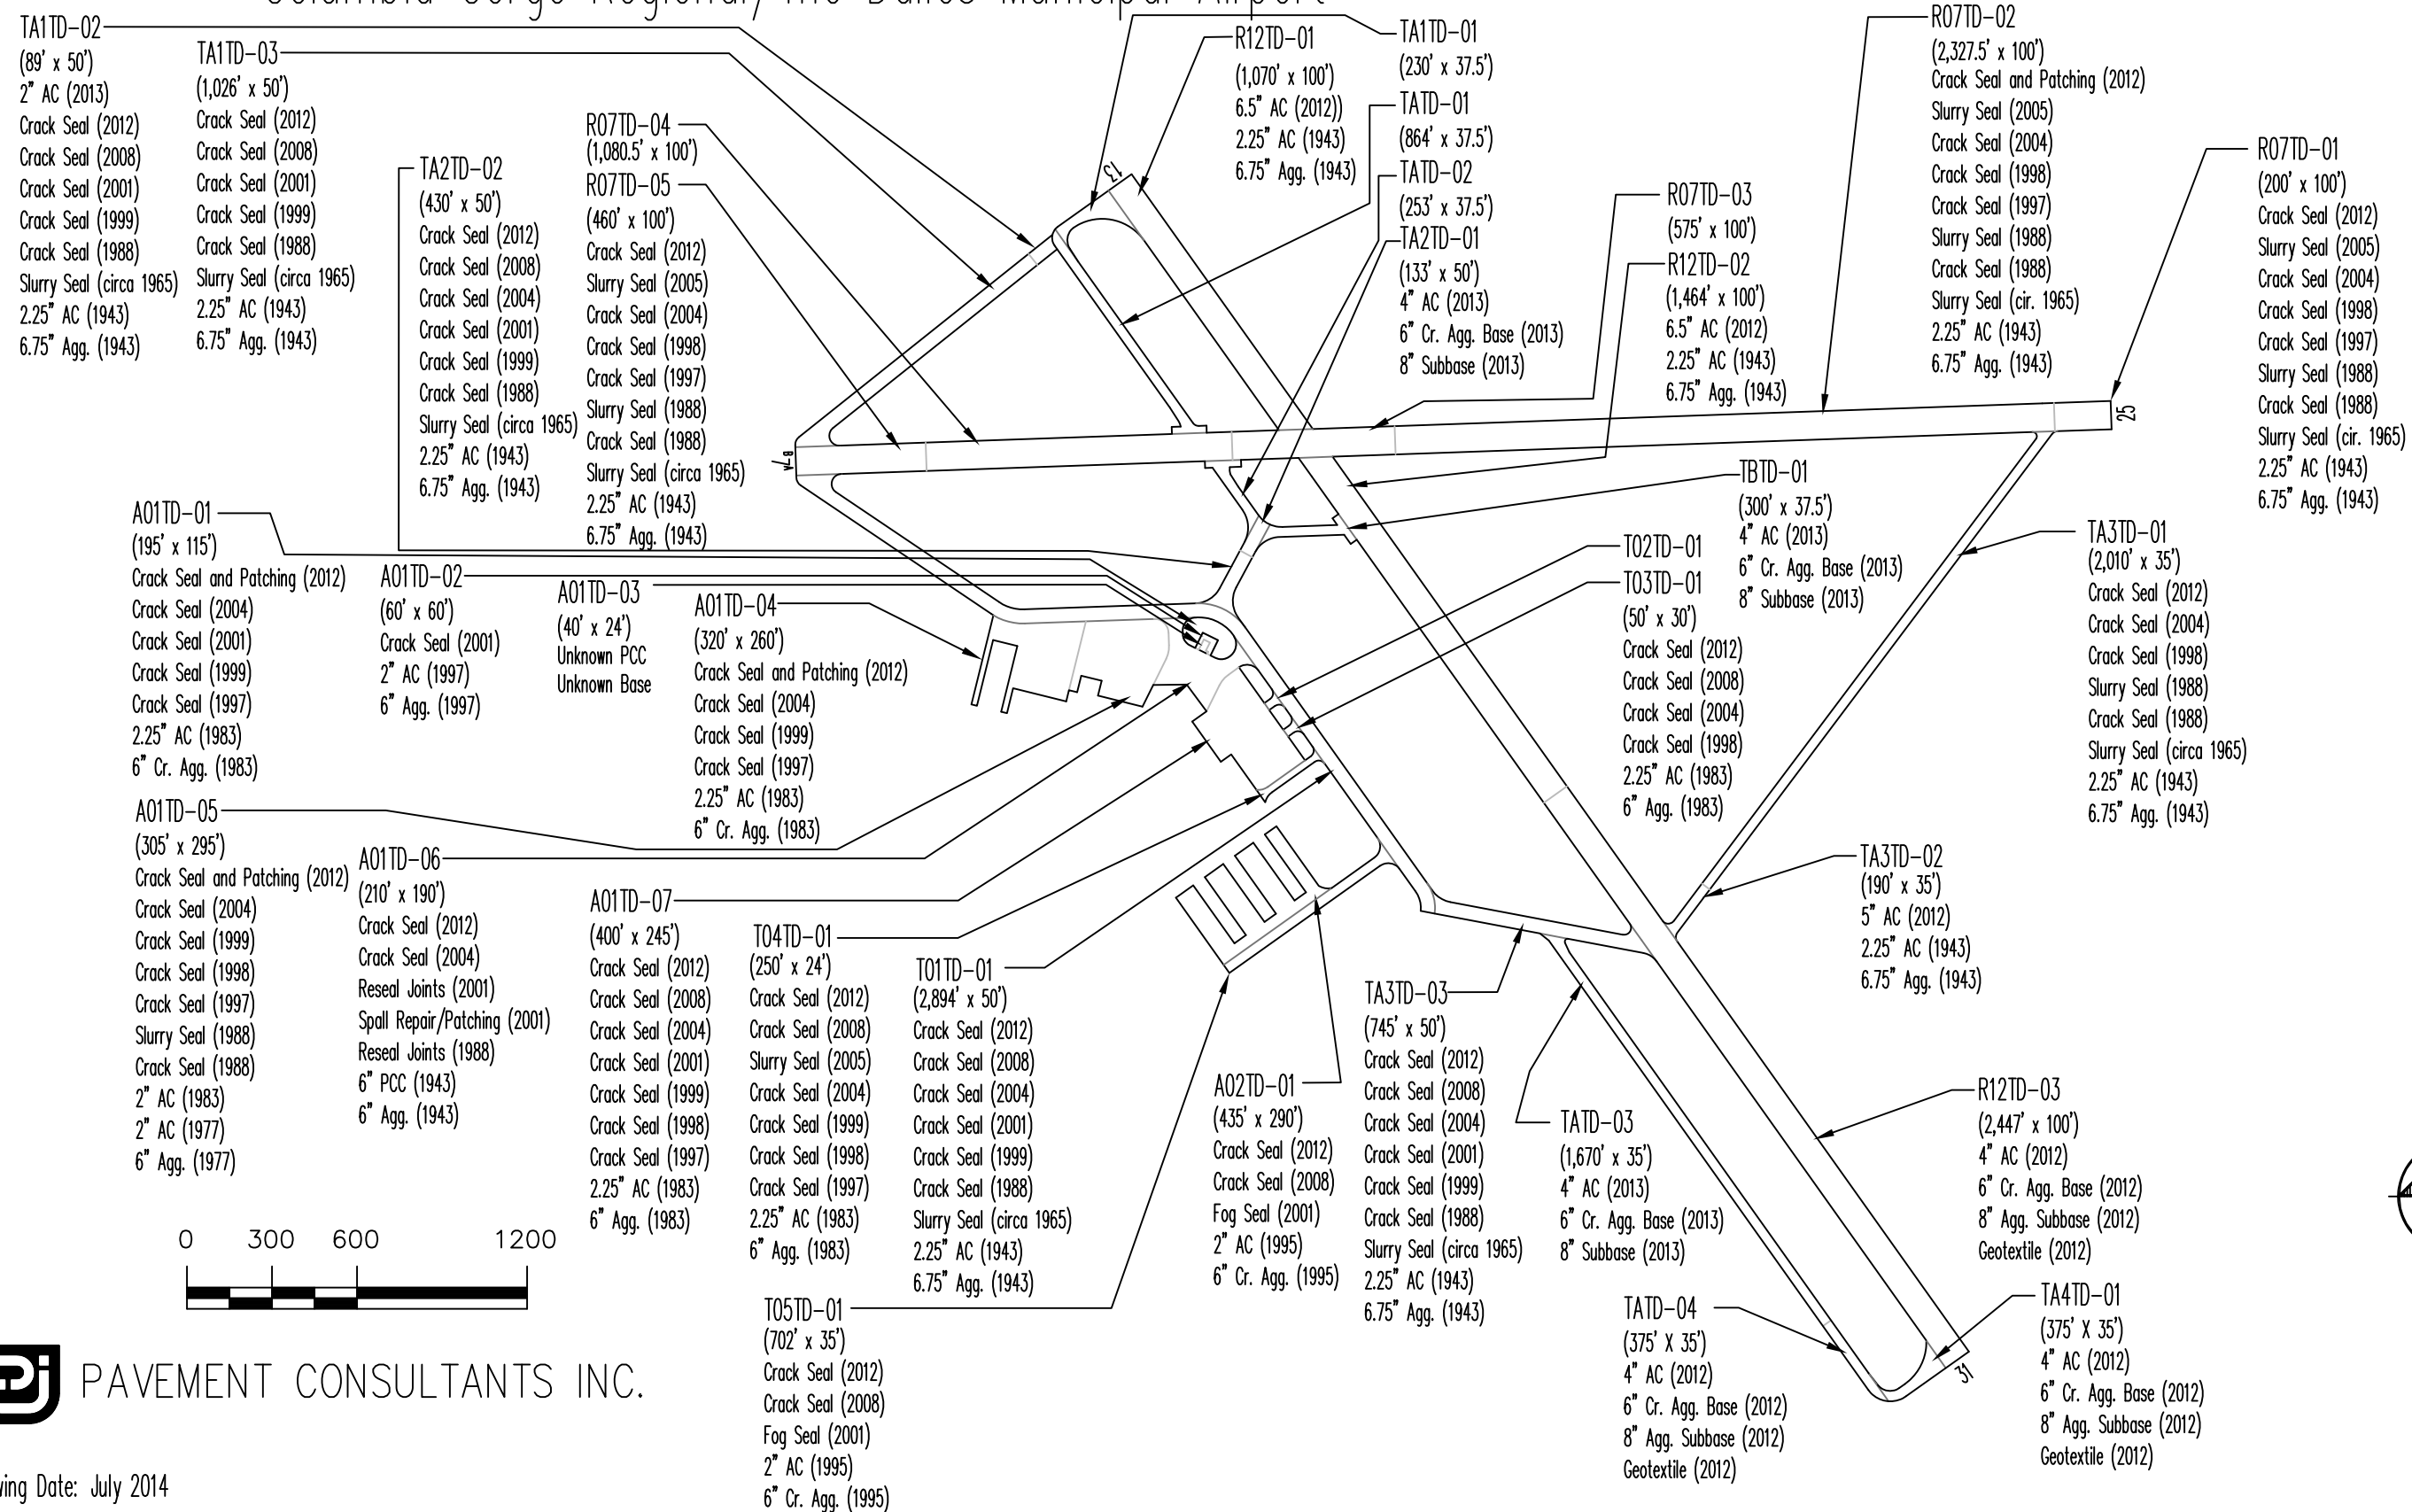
TA1TD-02
(89' x 50')
2" AC (2013)
Crack Seal (2012)
Crack Seal (2008)
Crack Seal (2001)
Crack Seal (1999)
Crack Seal (1988)
Slurry Seal (circa 1965)
2.25" AC (1943)
6.75" Agg. (1943)

TA1TD-03
(1,026' x 50')
Crack Seal (2012)
Crack Seal (2008)
Crack Seal (2001)
Crack Seal (1999)
Crack Seal (1988)
Slurry Seal (circa 1965)
2.25" AC (1943)
6.75" Agg. (1943)

TA2TD-02
(430' x 50')
Crack Seal (2012)
Crack Seal (2008)
Crack Seal (2004)
Crack Seal (2001)
Crack Seal (1999)
Crack Seal (1988)
Slurry Seal (circa 1965)
2.25" AC (1943)
6.75" Agg. (1943)

R07TD-04
(1,080.5' x 100')
R07TD-05
(460' x 100')
Crack Seal (2012)
Slurry Seal (2005)
Crack Seal (2004)
Crack Seal (1998)
Crack Seal (1997)
Slurry Seal (1988)
Crack Seal (1988)
Slurry Seal (circa 1965)
2.25" AC (1943)
6.75" Agg. (1943)

R12TD-01
(1,070' x 100')
6.5" AC (2012))
2.25" AC (1943)
6.75" Agg. (1943)

TA1TD-01
(230' x 37.5')
TATD-01
(864' x 37.5')
TATD-02
(253' x 37.5')
TA2TD-01
(133' x 50')
4" AC (2013)
6" Cr. Agg. Base (2013)
8" Subbase (2013)

R07TD-03
(575' x 100')
R12TD-02
(1,464' x 100')
6.5" AC (2012)
2.25" AC (1943)
6.75" Agg. (1943)

R07TD-02
(2,327.5' x 100')
Crack Seal and Patching (2012)
Slurry Seal (2005)
Crack Seal (2004)
Crack Seal (1998)
Crack Seal (1997)
Slurry Seal (1988)
Crack Seal (1988)
Slurry Seal (cir. 1965)
2.25" AC (1943)
6.75" Agg. (1943)

R07TD-01
(200' x 100')
Crack Seal (2012)
Slurry Seal (2005)
Crack Seal (2004)
Crack Seal (1998)
Crack Seal (1997)
Slurry Seal (1988)
Crack Seal (1988)
Slurry Seal (cir. 1965)
2.25" AC (1943)
6.75" Agg. (1943)

12
7-8
25

A01TD-01
(195' x 115')
Crack Seal and Patching (2012)
Crack Seal (2004)
Crack Seal (2001)
Crack Seal (1999)
Crack Seal (1997)
2.25" AC (1983)
6" Cr. Agg. (1983)

A01TD-02
(60' x 60')
Crack Seal (2001)
2" AC (1997)
6" Agg. (1997)

A01TD-03
(40' x 24')
Unknown PCC
Unknown Base

A01TD-04
(320' x 260')
Crack Seal and Patching (2012)
Crack Seal (2004)
Crack Seal (1999)
Crack Seal (1997)
2.25" AC (1983)
6" Cr. Agg. (1983)

TBTD-01
(300' x 37.5')
4" AC (2013)
6" Cr. Agg. Base (2013)
8" Subbase (2013)

T02TD-01
T03TD-01
(50' x 30')
Crack Seal (2012)
Crack Seal (2008)
Crack Seal (2004)
Crack Seal (1998)
2.25" AC (1983)
6" Agg. (1983)

TA3TD-01
(2,010' x 35')
Crack Seal (2012)
Crack Seal (2004)
Crack Seal (1998)
Slurry Seal (1988)
Crack Seal (1988)
Slurry Seal (circa 1965)
2.25" AC (1943)
6.75" Agg. (1943)

A01TD-05
(305' x 295')
Crack Seal and Patching (2012)
Crack Seal (2004)
Crack Seal (1999)
Crack Seal (1998)
Crack Seal (1997)
Slurry Seal (1988)
Crack Seal (1988)
2" AC (1983)
2" AC (1977)
6" Agg. (1977)

A01TD-06
(210' x 190')
Crack Seal (2012)
Crack Seal (2004)
Reseal Joints (2001)
Spall Repair/Patching (2001)
Reseal Joints (1988)
6" PCC (1943)
6" Agg. (1943)

A01TD-07
(400' x 245')
Crack Seal (2012)
Crack Seal (2008)
Crack Seal (2004)
Crack Seal (2001)
Crack Seal (1999)
Crack Seal (1998)
Crack Seal (1997)
2.25" AC (1983)
6" Agg. (1983)

T04TD-01
(250' x 24')
Crack Seal (2012)
Crack Seal (2008)
Slurry Seal (2005)
Crack Seal (2004)
Crack Seal (1999)
Crack Seal (1998)
Crack Seal (1997)
2.25" AC (1983)
6" Agg. (1983)

T01TD-01
(2,894' x 50')
Crack Seal (2012)
Crack Seal (2008)
Crack Seal (2004)
Crack Seal (2001)
Crack Seal (1999)
Crack Seal (1988)
Slurry Seal (circa 1965)
2.25" AC (1943)
6.75" Agg. (1943)

TA3TD-02
(190' x 35')
5" AC (2012)
2.25" AC (1943)
6.75" Agg. (1943)

A02TD-01
(435' x 290')
Crack Seal (2012)
Crack Seal (2008)
Fog Seal (2001)
2" AC (1995)
6" Cr. Agg. (1995)

TA3TD-03
(745' x 50')
Crack Seal (2012)
Crack Seal (2008)
Crack Seal (2004)
Crack Seal (2001)
Crack Seal (1999)
Crack Seal (1988)
Slurry Seal (circa 1965)
2.25" AC (1943)
6.75" Agg. (1943)

TATD-03
(1,670' x 35')
4" AC (2013)
6" Cr. Agg. Base (2013)
8" Subbase (2013)

R12TD-03
(2,447' x 100')
4" AC (2012)
6" Cr. Agg. Base (2012)
8" Agg. Subbase (2012)
Geotextile (2012)

0 300 600 1200

T05TD-01
(702' x 35')
Crack Seal (2012)
Crack Seal (2008)
Fog Seal (2001)
2" AC (1995)
6" Cr. Agg. (1995)

TATD-04
(375' X 35')
4" AC (2012)
6" Cr. Agg. Base (2012)
8" Agg. Subbase (2012)
Geotextile (2012)

TA4TD-01
(375' X 35')
4" AC (2012)
6" Cr. Agg. Base (2012)
8" Agg. Subbase (2012)
Geotextile (2012)

31

PAVEMENT CONSULTANTS INC.

wing Date: July 2014